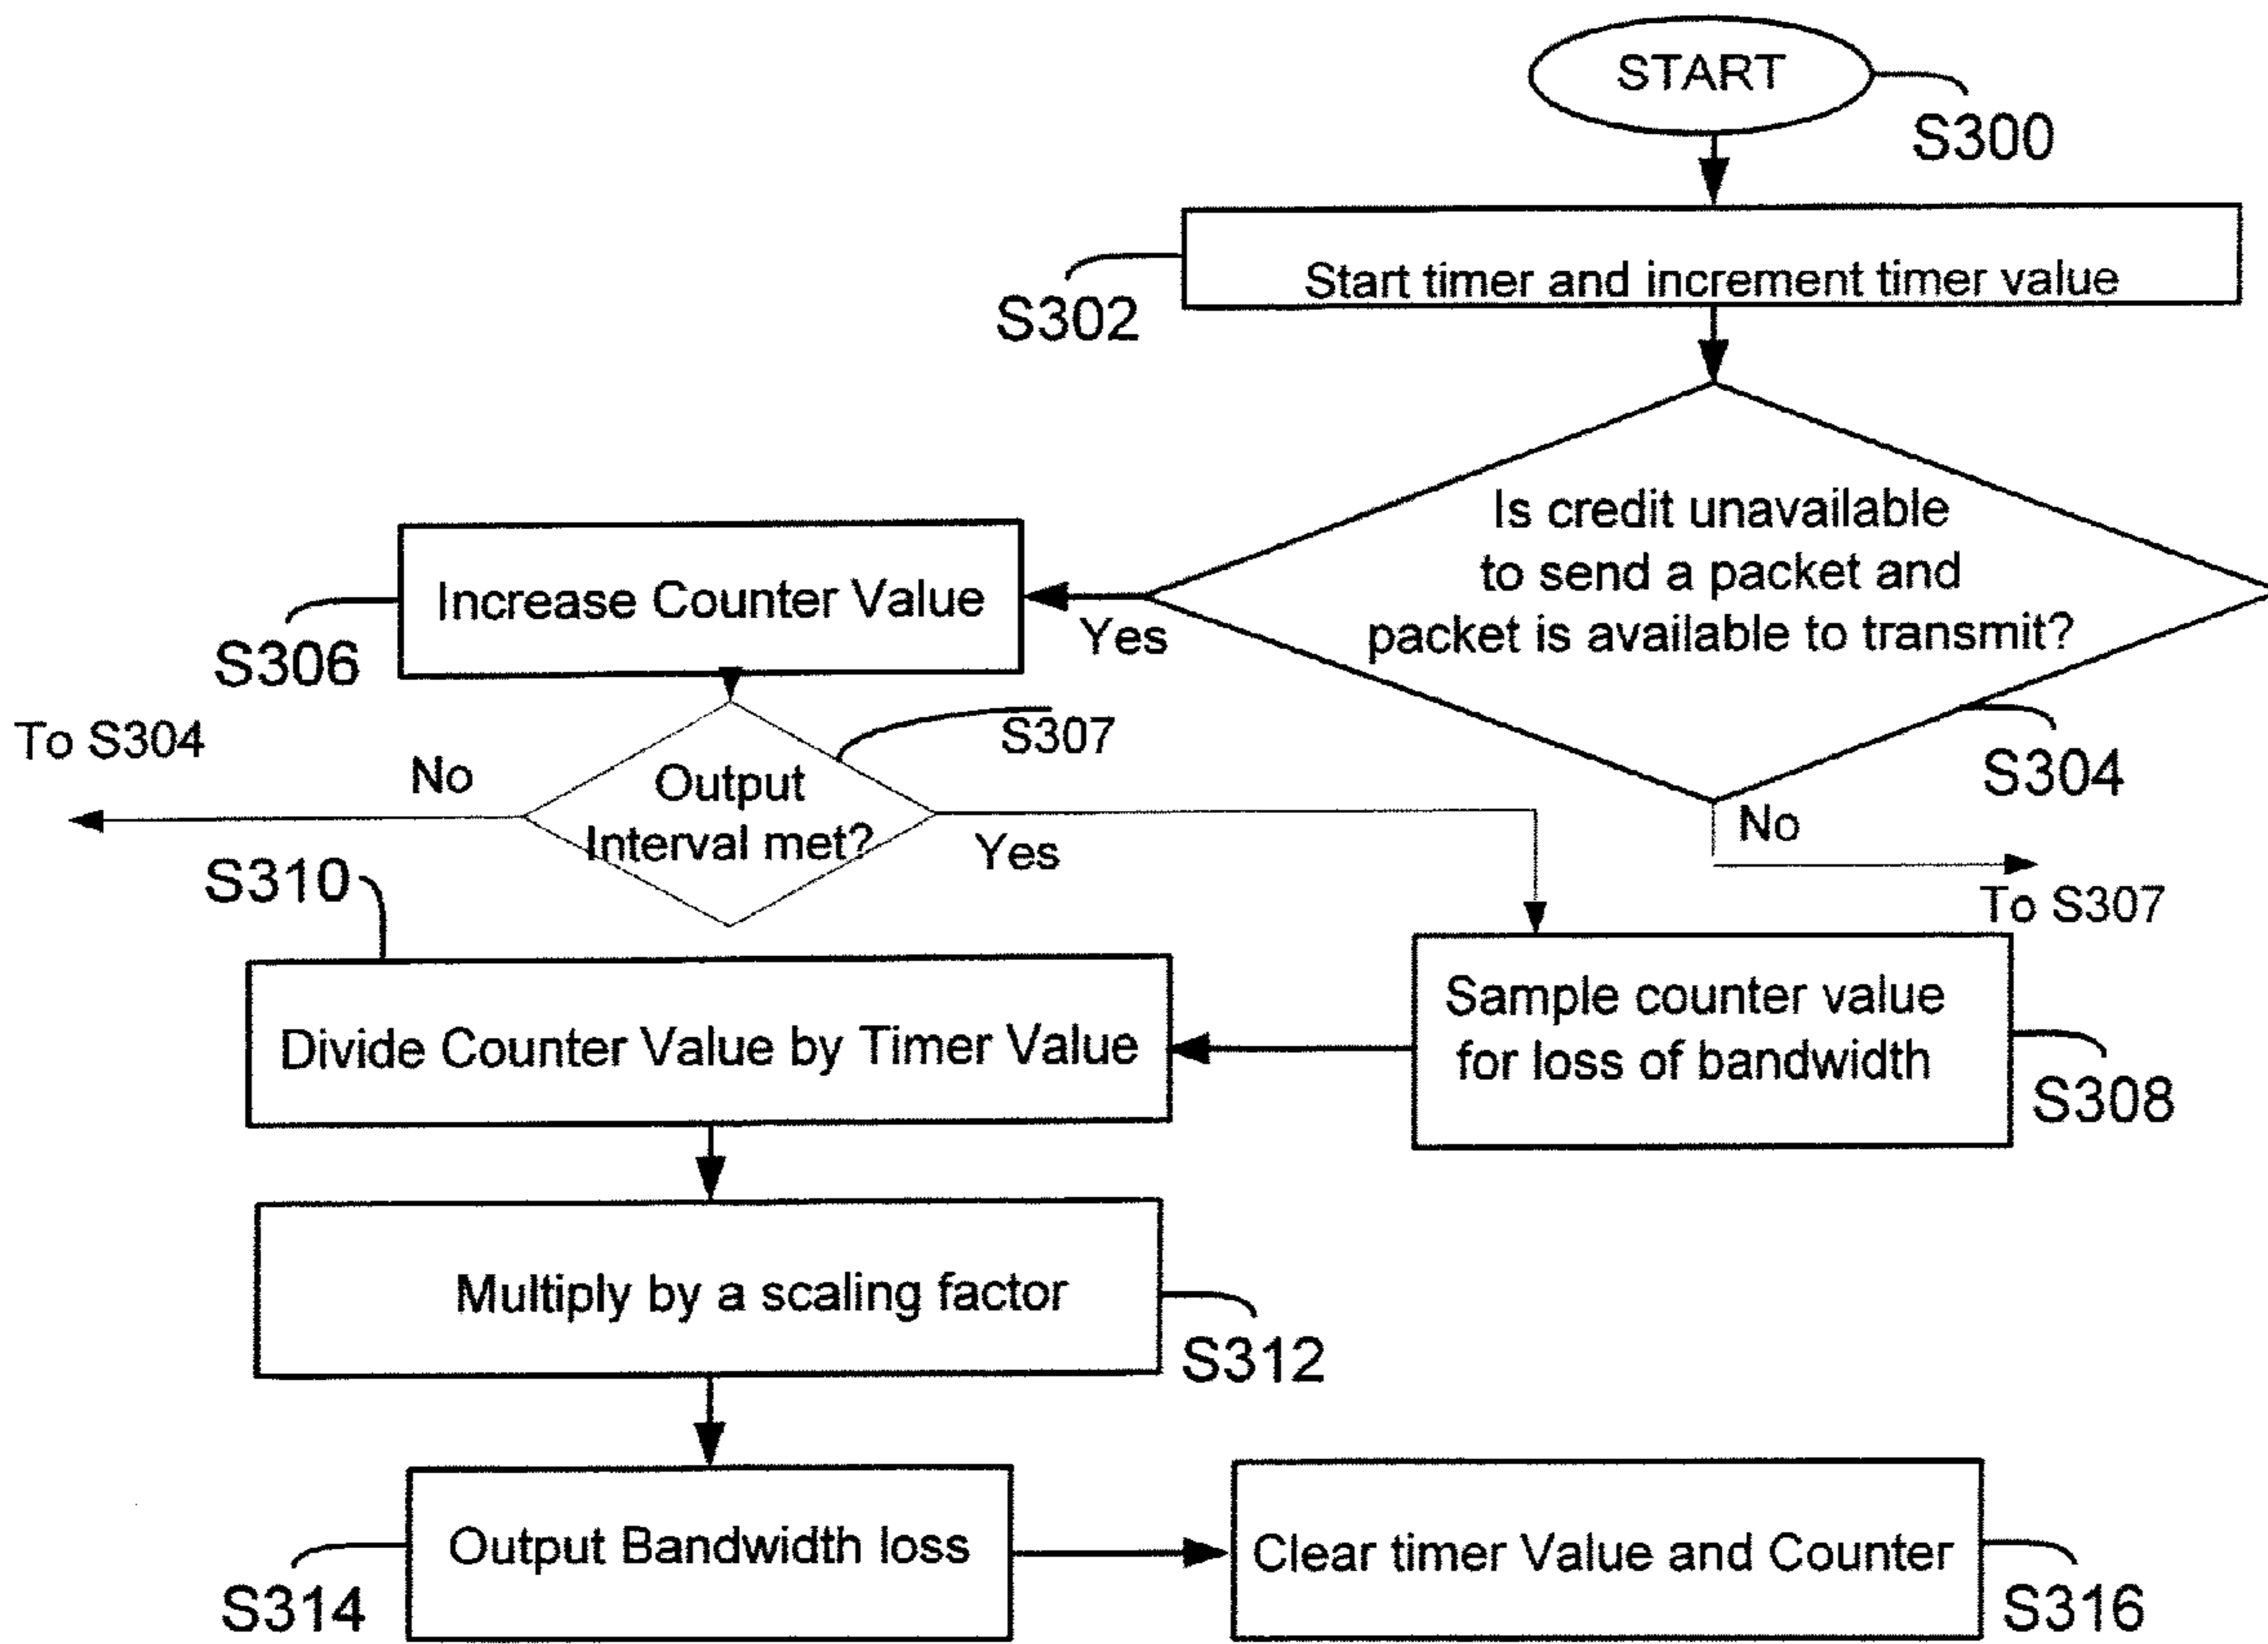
START
S300

Start timer and increment timer value
S302

Is credit unavailable to send a packet and packet is available to transmit?
S304

Yes

Increase Counter Value
S306

No
To S307

To S304
No

Output Interval met?
S307

Yes

S310
Divide Counter Value by Timer Value

Sample counter value for loss of bandwidth
S308

Multiply by a scaling factor
S312

Output Bandwidth loss
S314

Clear timer Value and Counter
S316